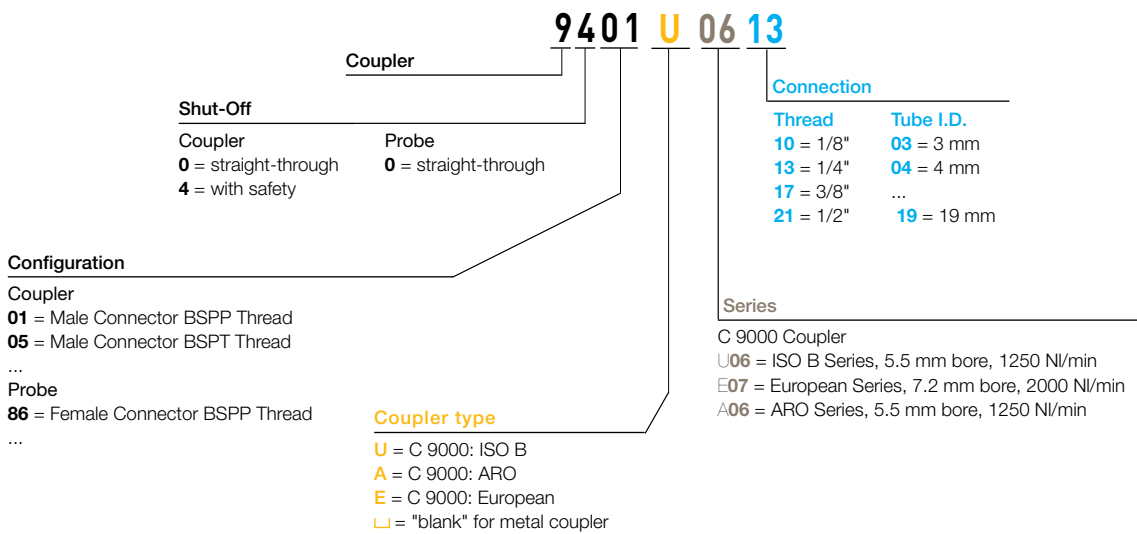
9401 U 06 13

Coupler

Shut-Off
Coupler
0 = straight-through
4 = with safety

Probe
0 = straight-through

Connection
Thread
10 = 1/8"
13 = 1/4"
17 = 3/8"
21 = 1/2"

Tube I.D.
03 = 3 mm
04 = 4 mm
...
19 = 19 mm

Configuration
Coupler
01 = Male Connector BSPP Thread
05 = Male Connector BSPT Thread
...
Probe
86 = Female Connector BSPP Thread
...

Series
C 9000 Coupler
U06 = ISO B Series, 5.5 mm bore, 1250 Nl/min
E07 = European Series, 7.2 mm bore, 2000 Nl/min
A06 = ARO Series, 5.5 mm bore, 1250 Nl/min

Coupler type
U = C 9000: ISO B
A = C 9000: ARO
E = C 9000: European
␣ = "blank" for metal coupler